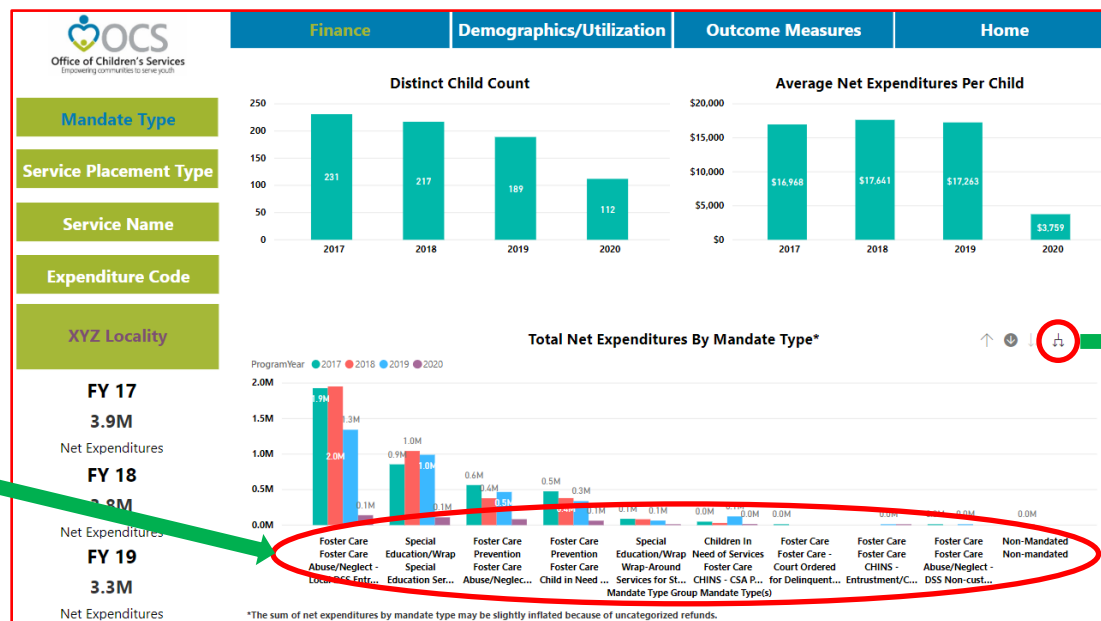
OCS
Office of Children's Services
Empowering communities to serve youth

Finance | Demographics/Utilization | Outcome Measures | Home

Mandate Type
Service Placement Type
Service Name
Expenditure Code
XYZ Locality

FY 17
3.9M
Net Expenditures
FY 18
3.8M
Net Expenditures
FY 19
3.3M
Net Expenditures

Distinct Child Count
250
200
150
100
50
0
231
217
189
112
2017
2018
2019
2020

Average Net Expenditures Per Child
$20,000
$15,000
$10,000
$5,000
$0
$16,968
$17,641
$17,263
$3,759
2017
2018
2019
2020

Total Net Expenditures By Mandate Type*
ProgramYear ● 2017 ● 2018 ● 2019 ● 2020
2.0M
1.5M
1.0M
0.5M
0.0M
1.9M
2.0M
1.3M
0.1M
0.9M
1.0M
1.0M
0.1M
0.6M
0.4M
0.5M
0.5M
0.4M
0.3M
0.1M
0.1M
0.1M
0.0M
0.1M
0.0M
0.0M
0.0M
0.0M
0.0M
0.0M

Foster Care Foster Care Abuse/Neglect - Local DSS Entr...
Special Education/Wrap Special Education Ser...
Foster Care Prevention Foster Care Abuse/Neglec...
Foster Care Prevention Foster Care Child in Need ...
Special Education/Wrap Wrap-Around Services for St...
Children In Need of Services Foster Care CHINS - CSA P...
Foster Care Foster Care - Court Ordered for Delinquent...
Foster Care Foster Care CHINS - Entrustment/C...
Foster Care Foster Care Abuse/Neglect - DSS Non-cust...
Non-Mandated Non-mandated
Mandate Type Group Mandate Type(s)

*The sum of net expenditures by mandate type may be slightly inflated because of uncategorized refunds.